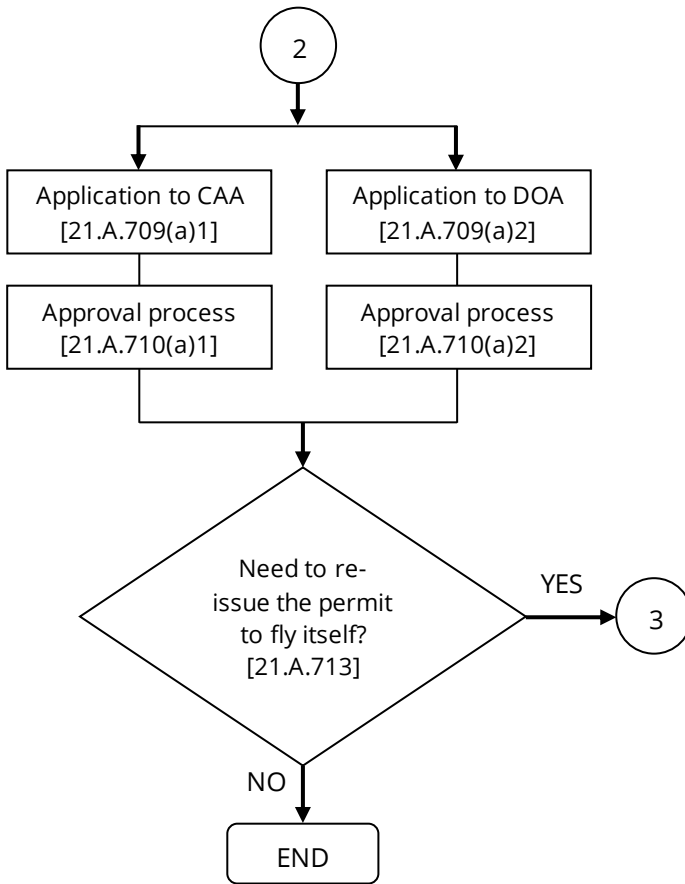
2

Application to CAA [21.A.709(a)1]

Approval process [21.A.710(a)1]

Application to DOA [21.A.709(a)2]

Approval process [21.A.710(a)2]

Need to re-issue the permit to fly itself? [21.A.713]

YES

3

NO

END